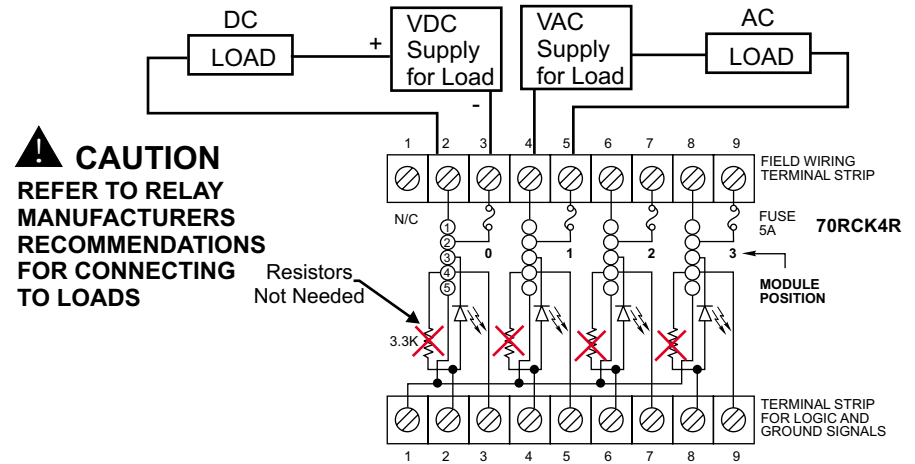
DC
LOAD
+
VDC Supply for Load
-
VAC Supply for Load
AC
LOAD

CAUTION
REFER TO RELAY MANUFACTURERS RECOMMENDATIONS FOR CONNECTING TO LOADS

1 2 3 4 5 6 7 8 9
FIELD WIRING TERMINAL STRIP
N/C
FUSE 5A
70RCK4R
1
2
3
4
5
0 1 2 3
MODULE POSITION
Resistors Not Needed
3.3K
TERMINAL STRIP FOR LOGIC AND GROUND SIGNALS
1 2 3 4 5 6 7 8 9